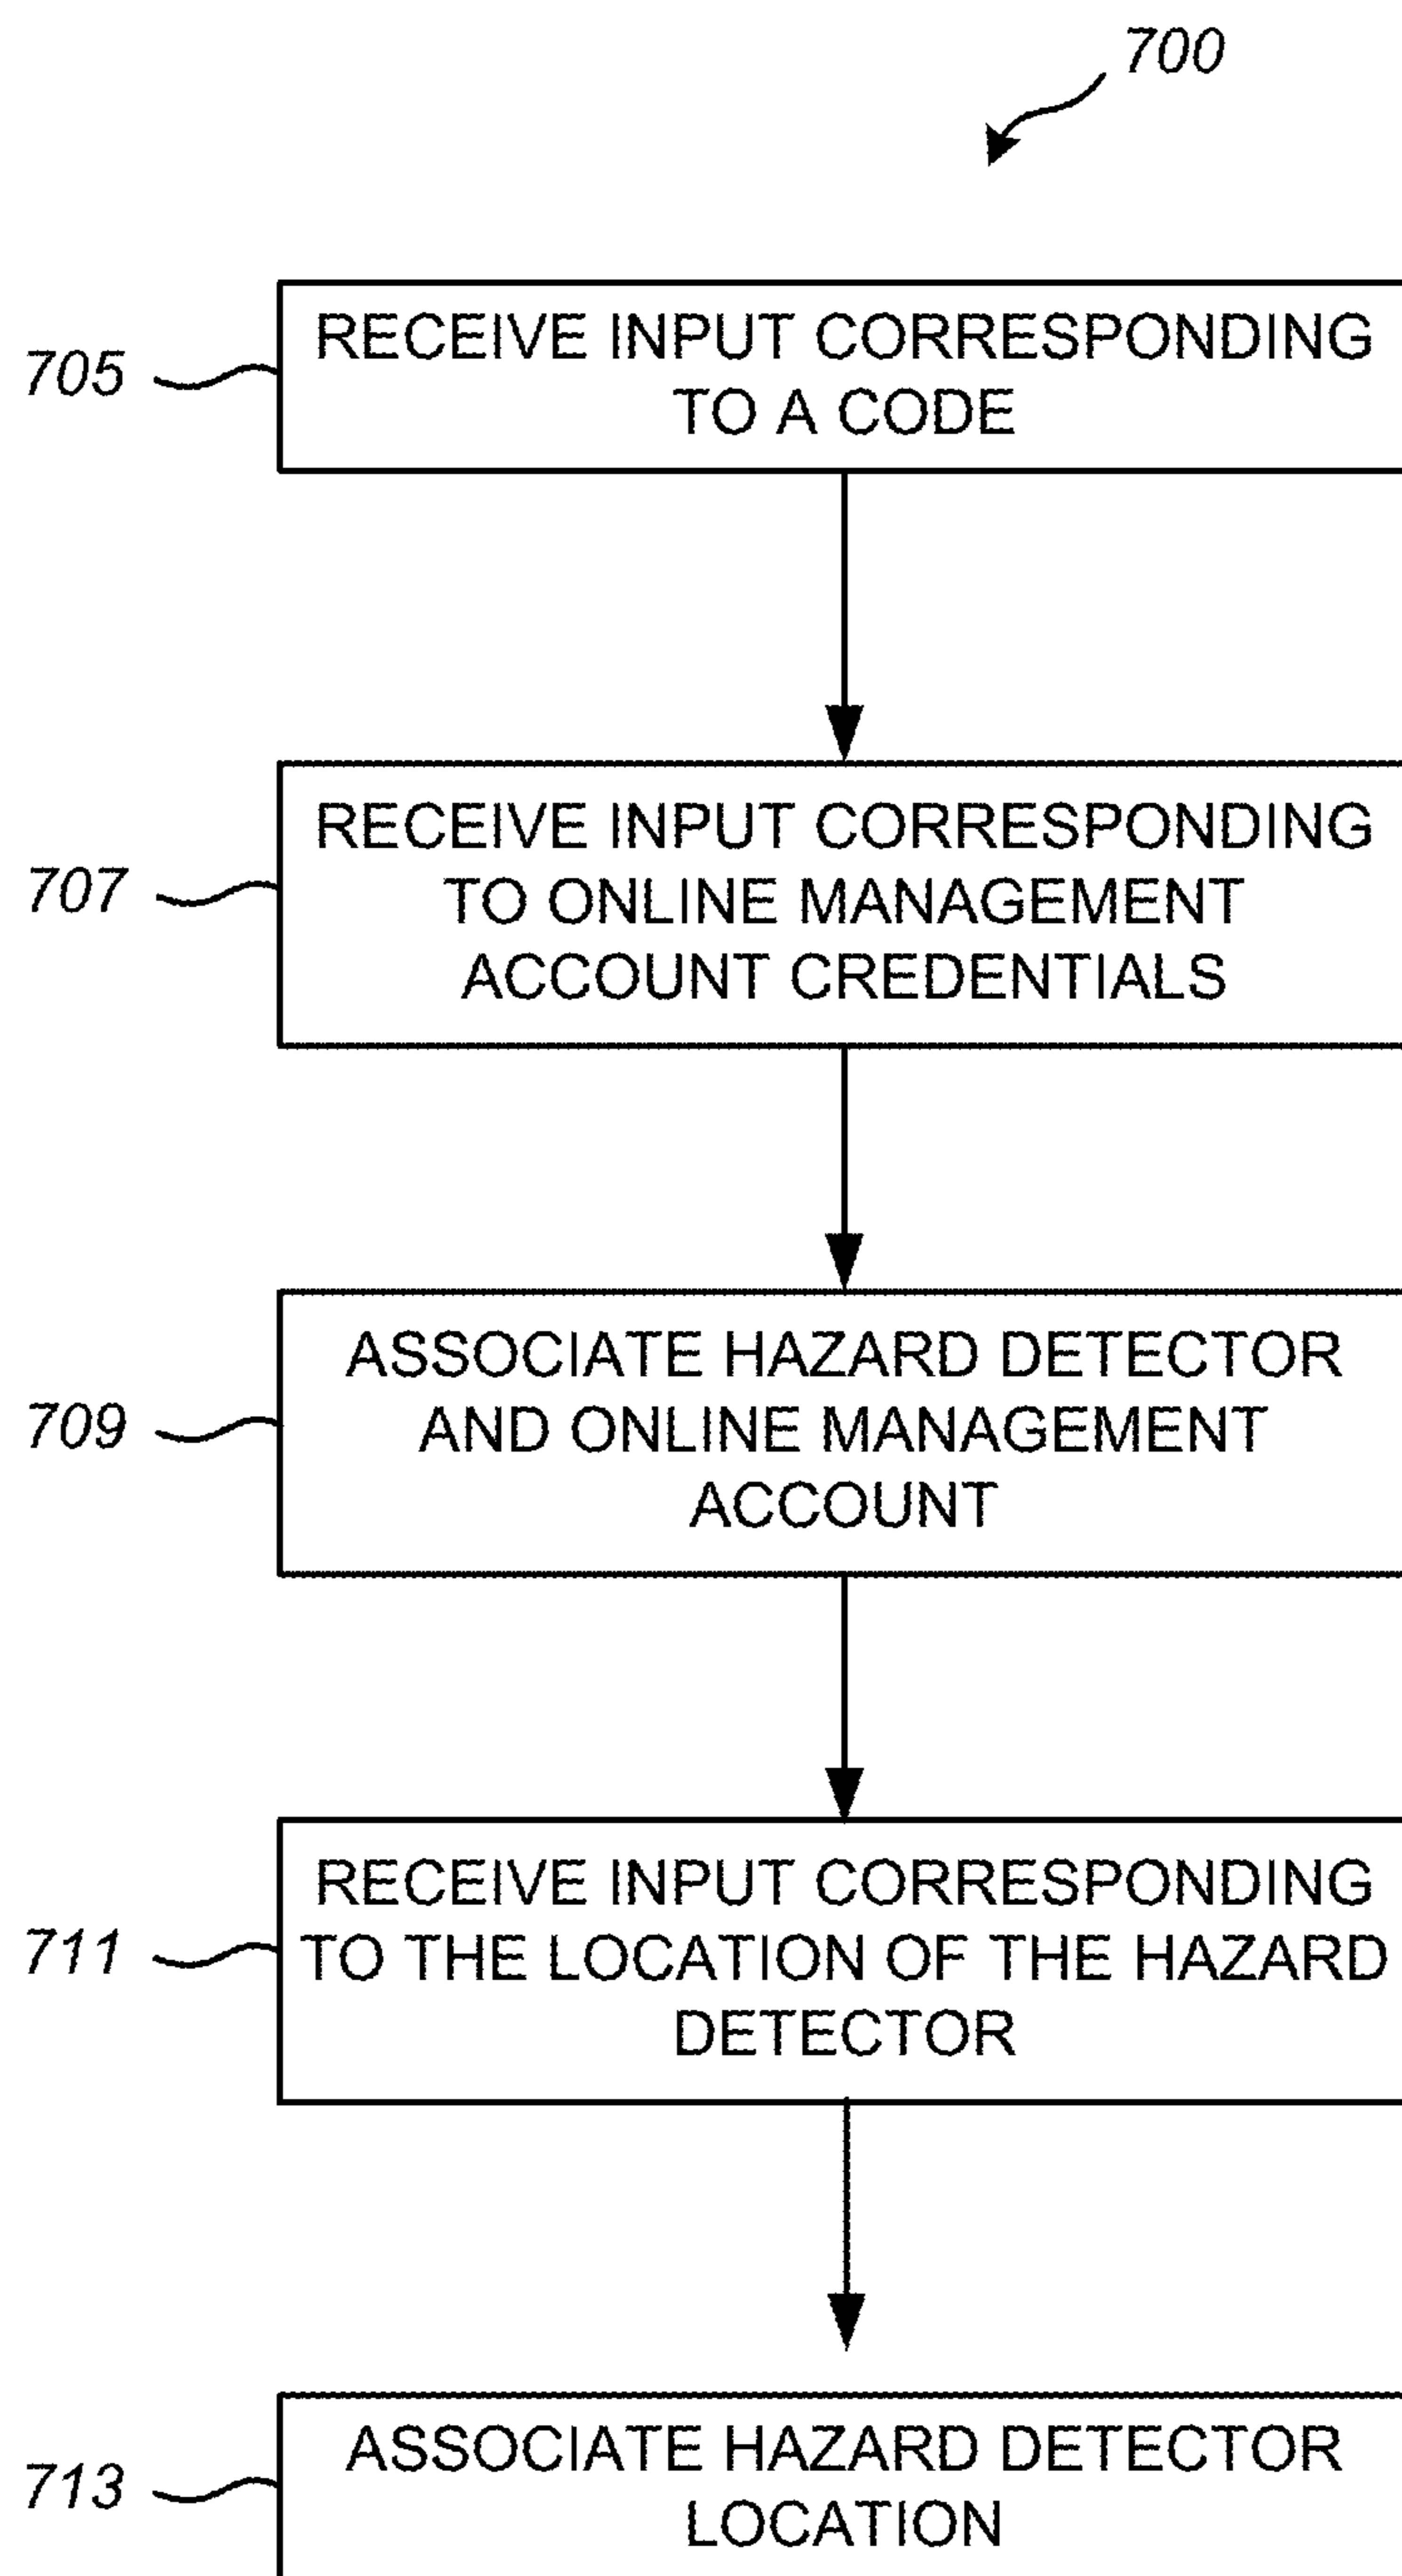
700

705

RECEIVE INPUT CORRESPONDING TO A CODE

707

RECEIVE INPUT CORRESPONDING TO ONLINE MANAGEMENT ACCOUNT CREDENTIALS

709

ASSOCIATE HAZARD DETECTOR AND ONLINE MANAGEMENT ACCOUNT

711

RECEIVE INPUT CORRESPONDING TO THE LOCATION OF THE HAZARD DETECTOR

713

ASSOCIATE HAZARD DETECTOR LOCATION